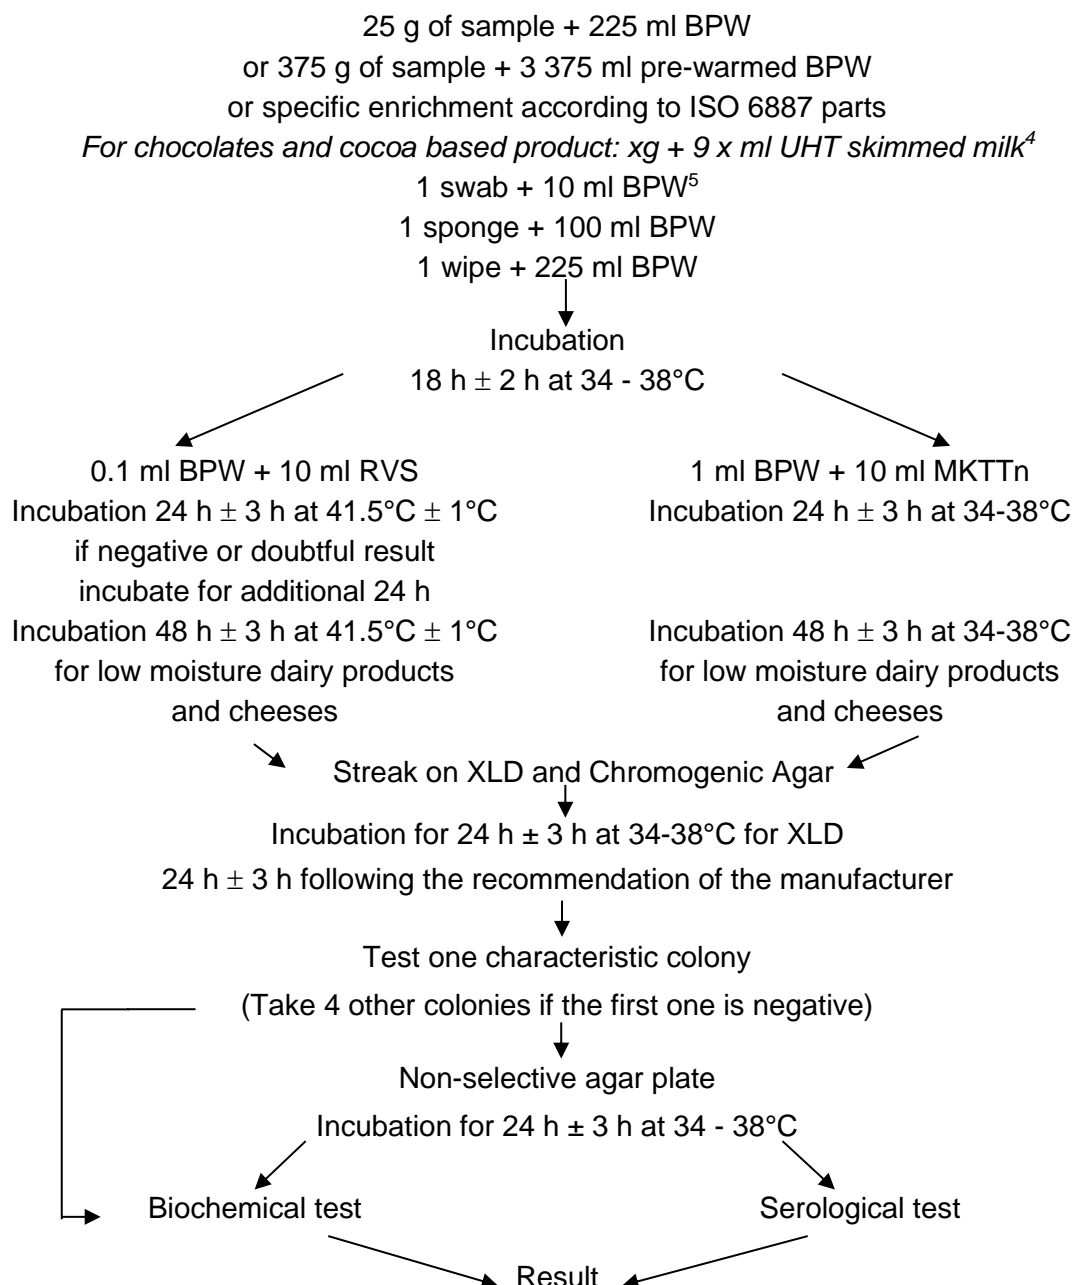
25 g of sample + 225 ml BPW
or 375 g of sample + 3 375 ml pre-warmed BPW
or specific enrichment according to ISO 6887 parts
*For chocolates and cocoa based product: xg + 9 x ml UHT skimmed milk$^4$*
1 swab + 10 ml BPW$^5$
1 sponge + 100 ml BPW
1 wipe + 225 ml BPW

Incubation
18 h $\pm$ 2 h at 34 - 38°C

0.1 ml BPW + 10 ml RVS
Incubation 24 h $\pm$ 3 h at 41.5°C $\pm$ 1°C
if negative or doubtful result
incubate for additional 24 h
Incubation 48 h $\pm$ 3 h at 41.5°C $\pm$ 1°C
for low moisture dairy products
and cheeses

1 ml BPW + 10 ml MKTTn
Incubation 24 h $\pm$ 3 h at 34-38°C

Incubation 48 h $\pm$ 3 h at 34-38°C
for low moisture dairy products
and cheeses

Streak on XLD and Chromogenic Agar

Incubation for 24 h ± 3 h at 34-38°C for XLD
24 h $\pm$ 3 h following the recommendation of the manufacturer

Test one characteristic colony
(Take 4 other colonies if the first one is negative)

Non-selective agar plate
Incubation for 24 h ± 3 h at 34 - 38°C

Biochemical test

Serological test

Result